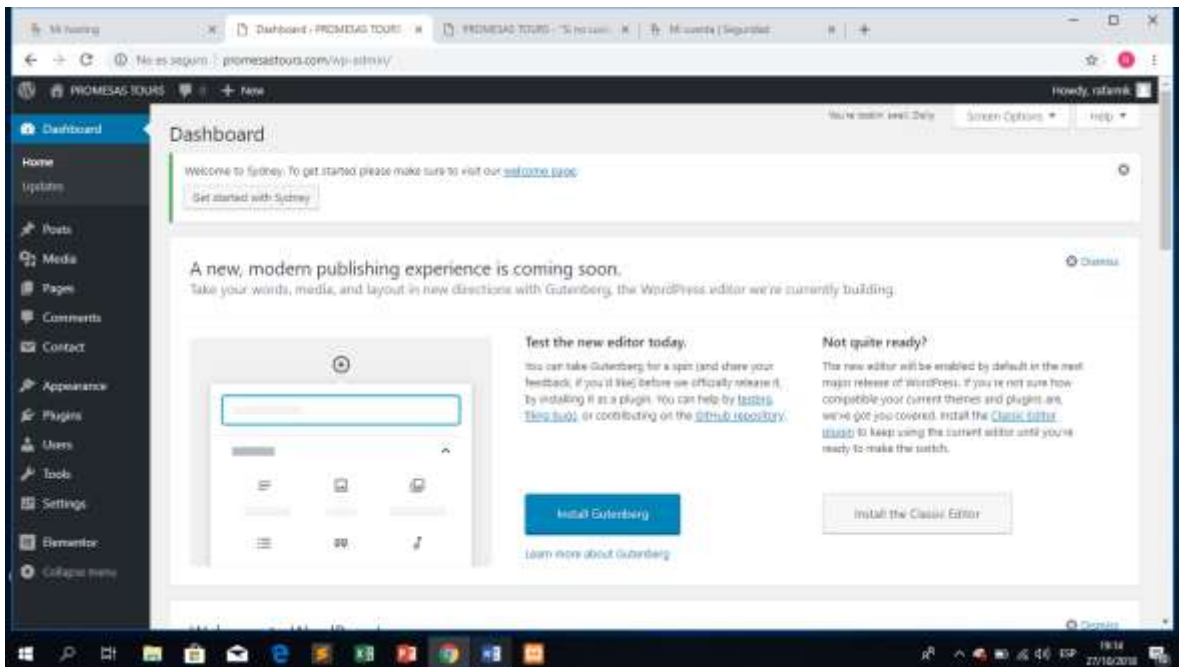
Mi hosting | Dashboard ‹ PROMESAS TOURS | PROMESAS TOURS - "Si no cum... | Mi cuenta | Seguridad

No es seguro | promesastours.com/wp-admin/

PROMESAS TOURS + New Howdy, rafamk

Dashboard
Home
Updates
Posts
Media
Pages
Comments
Contact
Appearance
Plugins
Users
Tools
Settings
Elementor
Collapse menu

Dashboard

You're bein seal Daily Screen Options ▼ Help ▼

Welcome to Sydney. To get started please make sure to visit our welcome page.

Get started with Sydney

A new, modern publishing experience is coming soon.

Dismiss

Take your words, media, and layout in new directions with Gutenberg, the WordPress editor we're currently building.

Test the new editor today.

You can take Gutenberg for a spin (and share your feedback, if you'd like) before we officially release it, by installing it as a plugin. You can help by testing, filing bugs, or contributing on the GitHub repository.

Install Gutenberg

Learn more about Gutenberg

Not quite ready?

The new editor will be enabled by default in the next major release of WordPress. If you're not sure how compatible your current themes and plugins are, we've got you covered. Install the Classic Editor plugin to keep using the current editor until you're ready to make the switch.

Install the Classic Editor

Dismiss

19:14
27/10/2018